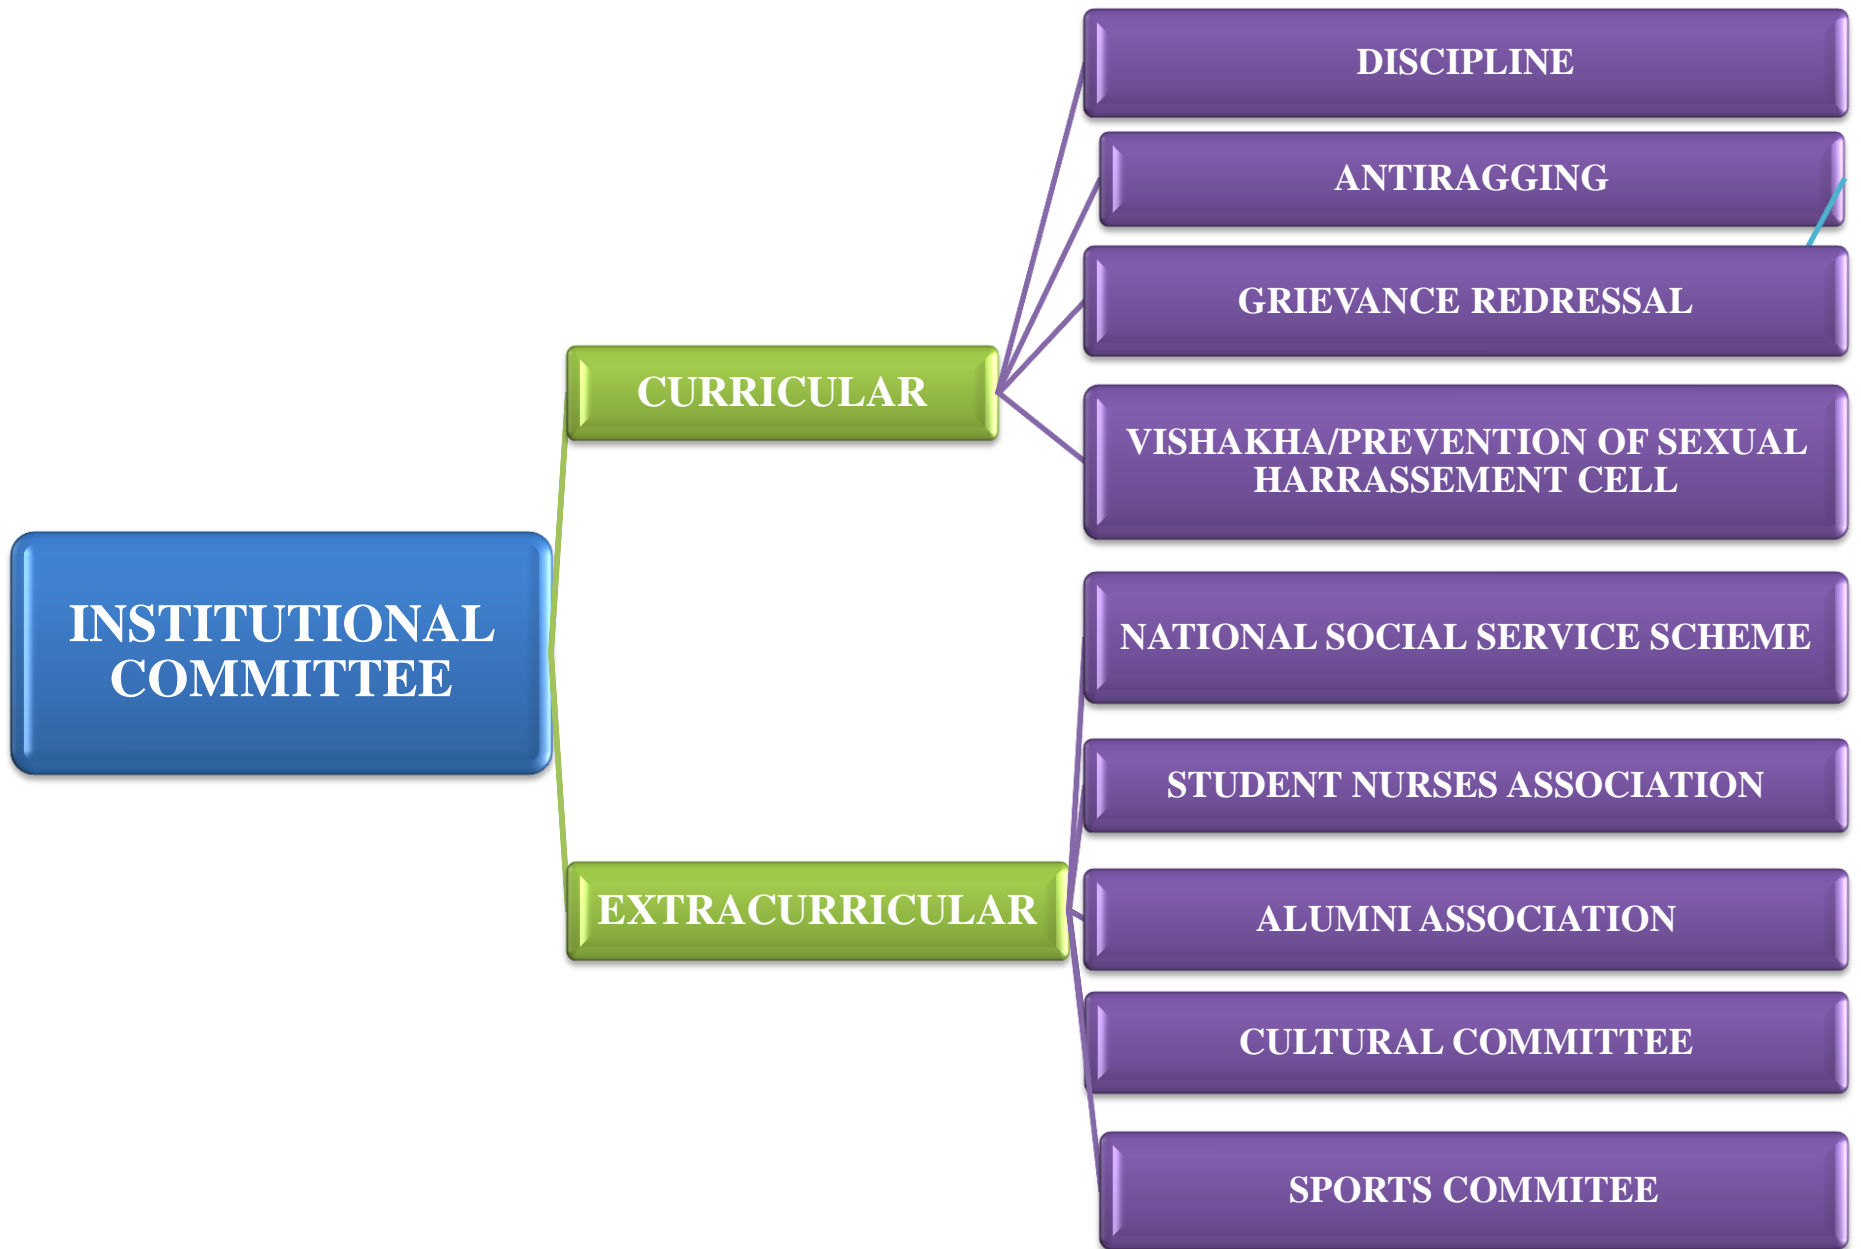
INSTITUTIONAL COMMITTEE

CURRICULAR

DISCIPLINE

ANTIRAGGING

GRIEVANCE REDRESSAL

VISHAKHA/PREVENTION OF SEXUAL HARRASSEMENT CELL

EXTRACURRICULAR

NATIONAL SOCIAL SERVICE SCHEME

STUDENT NURSES ASSOCIATION

ALUMNI ASSOCIATION

CULTURAL COMMITTEE

SPORTS COMMITEE